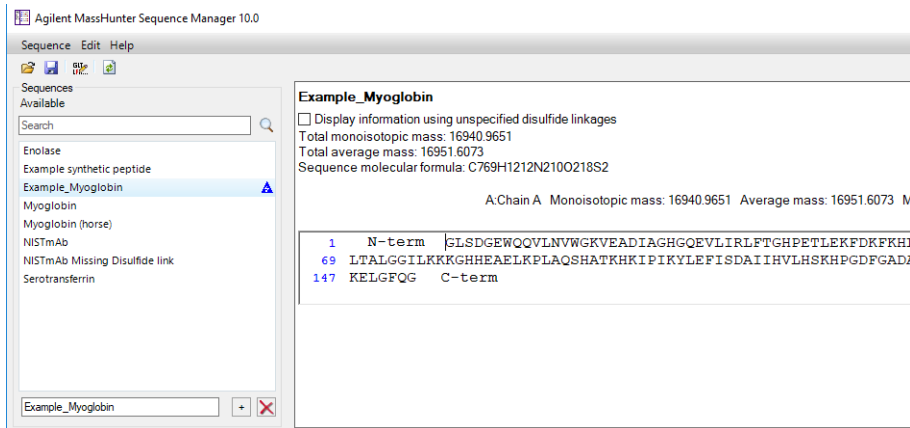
Agilent MassHunter Sequence Manager 10.0

Sequence Edit Help

Sequences
Available

Search

Enolase
Example synthetic peptide
Example_Myoglobin
Myoglobin
Myoglobin (horse)
NISTmAb
NISTmAb Missing Disulfide link
Serotransferrin

Example_Myoglobin

+

Example_Myoglobin

Display information using unspecified disulfide linkages
Total monoisotopic mass: 16940.9651
Total average mass: 16951.6073
Sequence molecular formula: C769H1212N210O218S2

A:Chain A Monoisotopic mass: 16940.9651 Average mass: 16951.6073 M

1 N-term GLSDGEWQQVLNVWGKVEADIAGHGQEVLIRLFTGHPETLEKFDKFKH
69 LTALGGILKKKGHHEAELKPLAQSHATKHKIPIKYLEFISDAIIHVLHSKHPGDFGADA
147 KELGFQG C-term